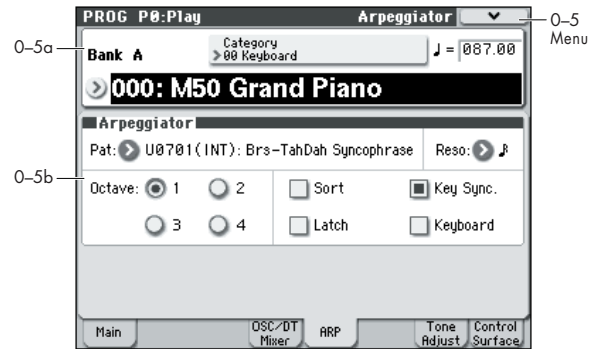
PROG P0:Play

Arpeggiator

0–5 Menu

0–5a

Bank A

Category
00 Keyboard

♩ = 087.00

000: M50 Grand Piano

Arpeggiator

Pat: U0701(INT): Brs-TahDah Syncophrase

Reso: ♪

0–5b

Octave: 1 2 3 4

Sort

Latch

Key Sync.

Keyboard

Main

OSC/DT Mixer

ARP

Tone Adjust

Control Surface